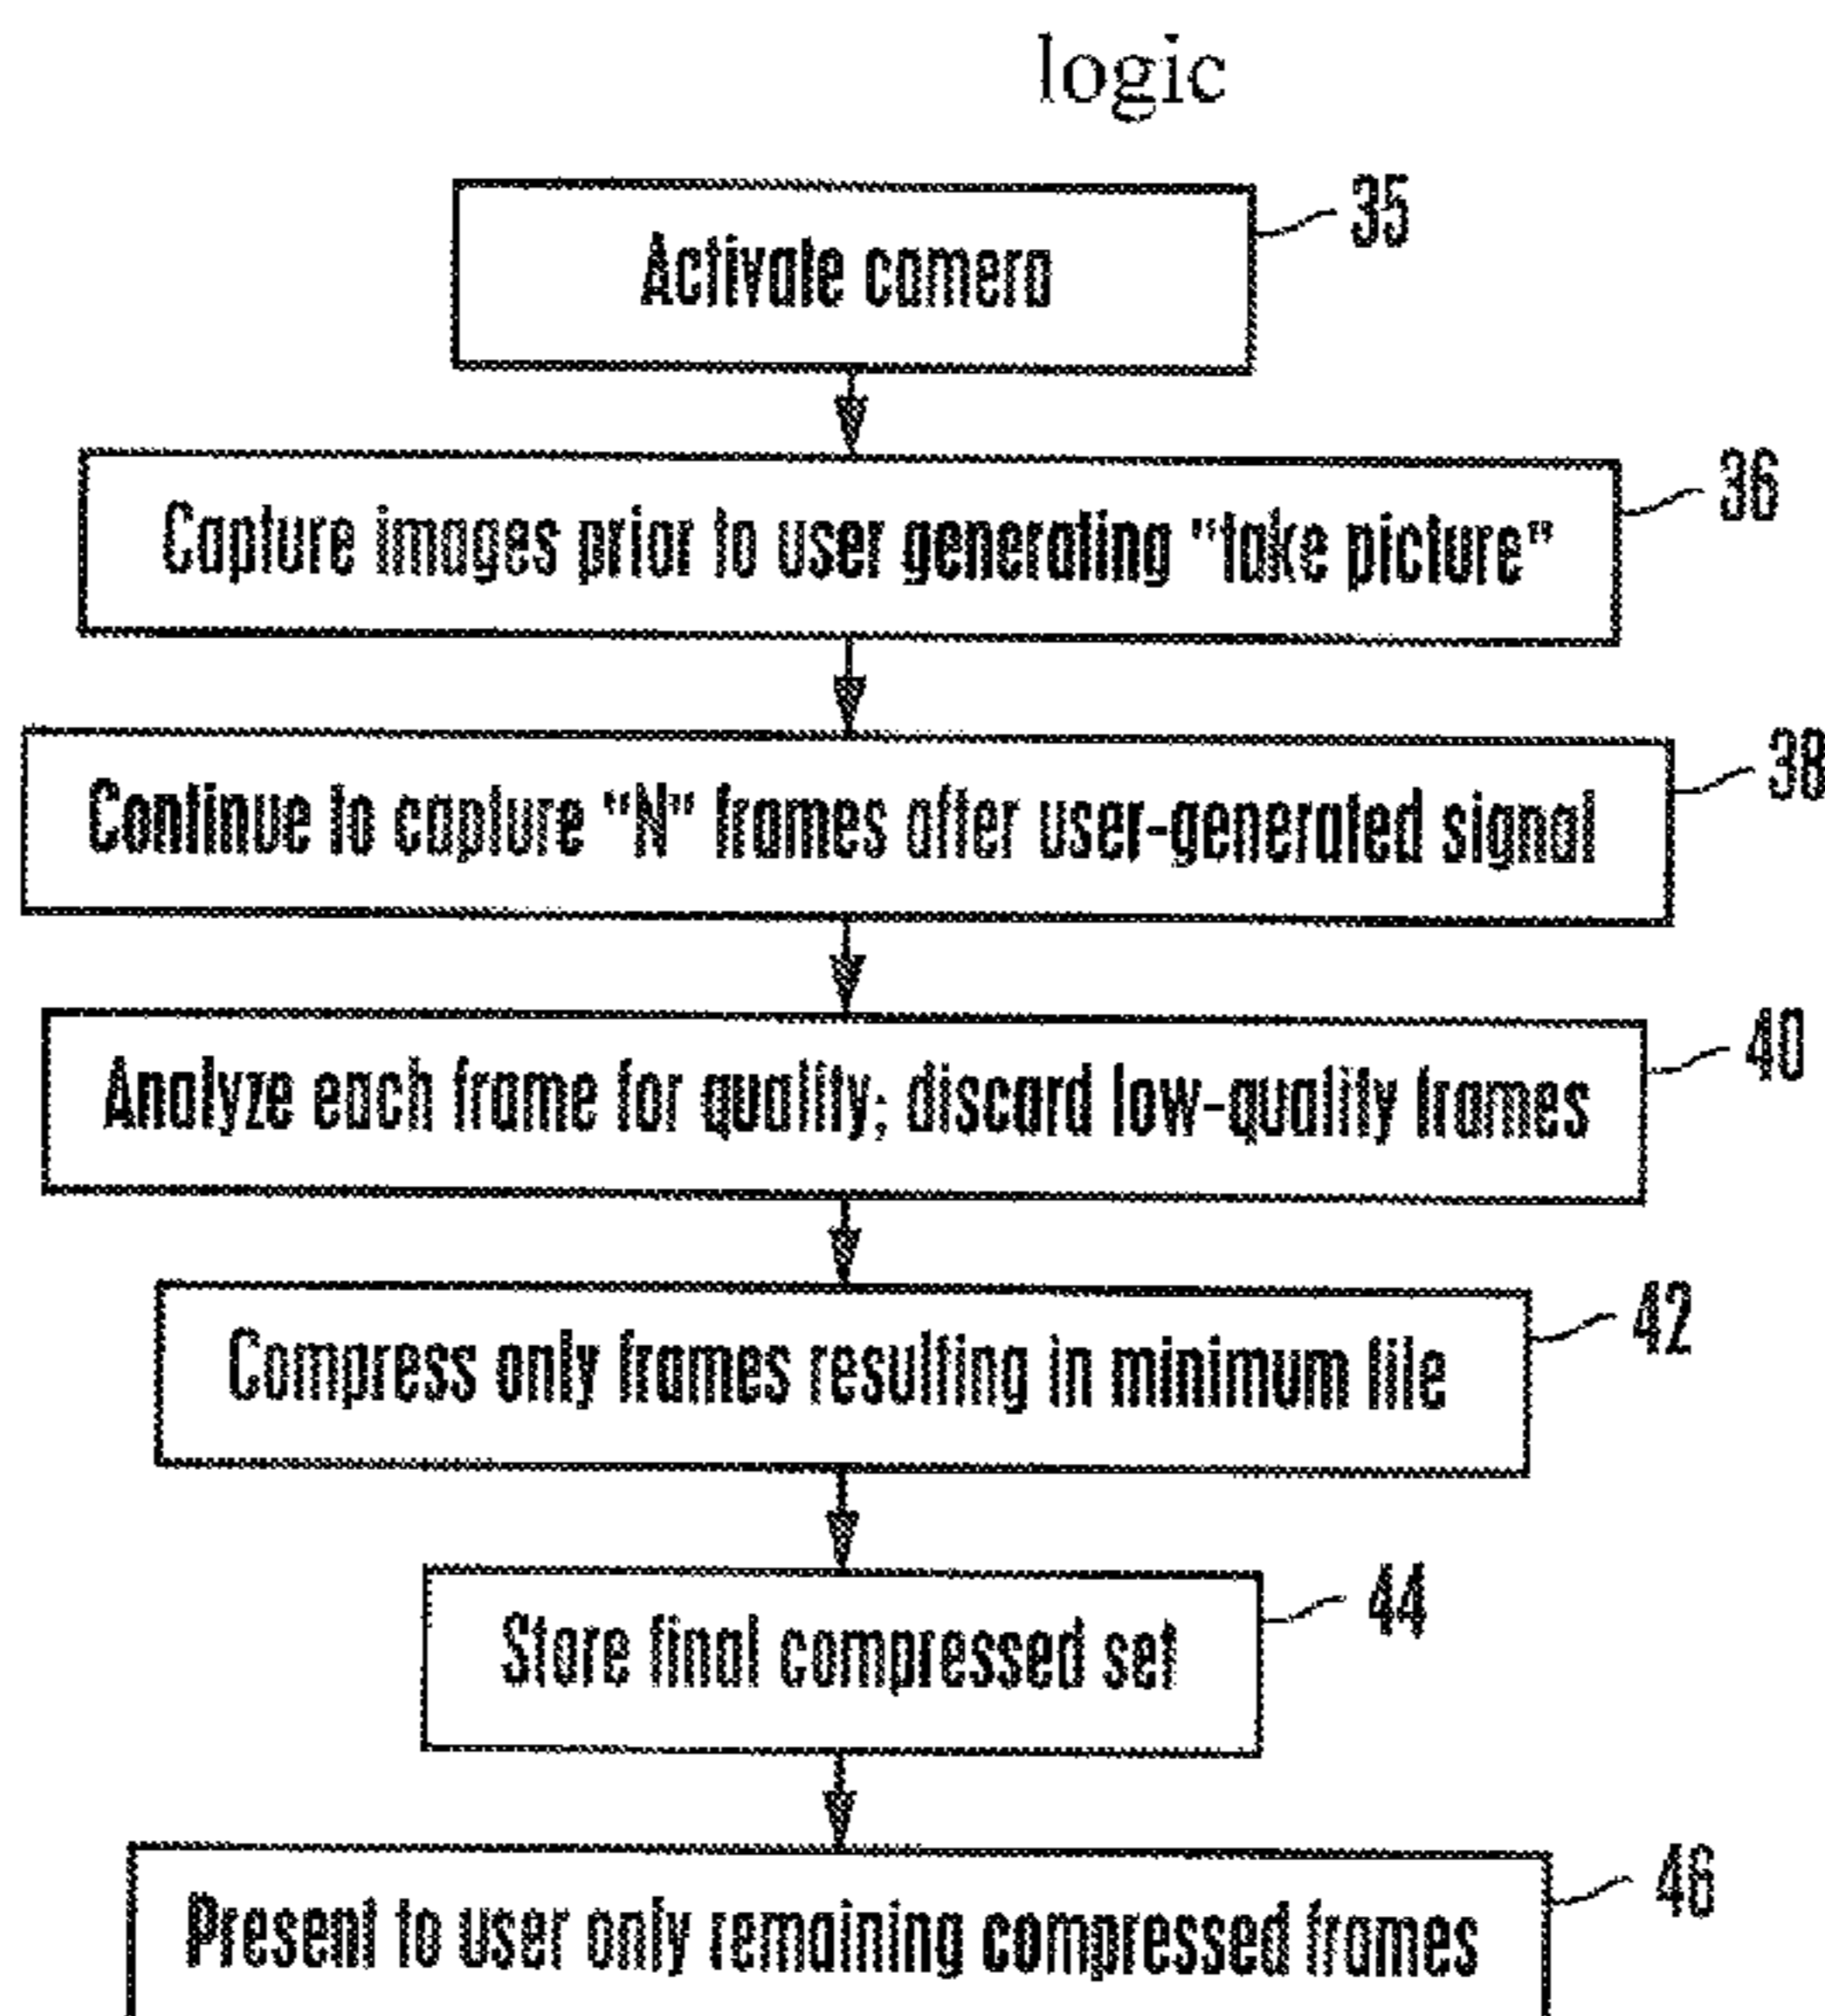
logic

Activate camera

35

Capture images prior to user generating "take picture"

36

Continue to capture "N" frames after user-generated signal

38

Analyze each frame for quality; discard low-quality frames

40

Compress only frames resulting in minimum file

42

Store final compressed set

44

Present to user only remaining compressed frames

46